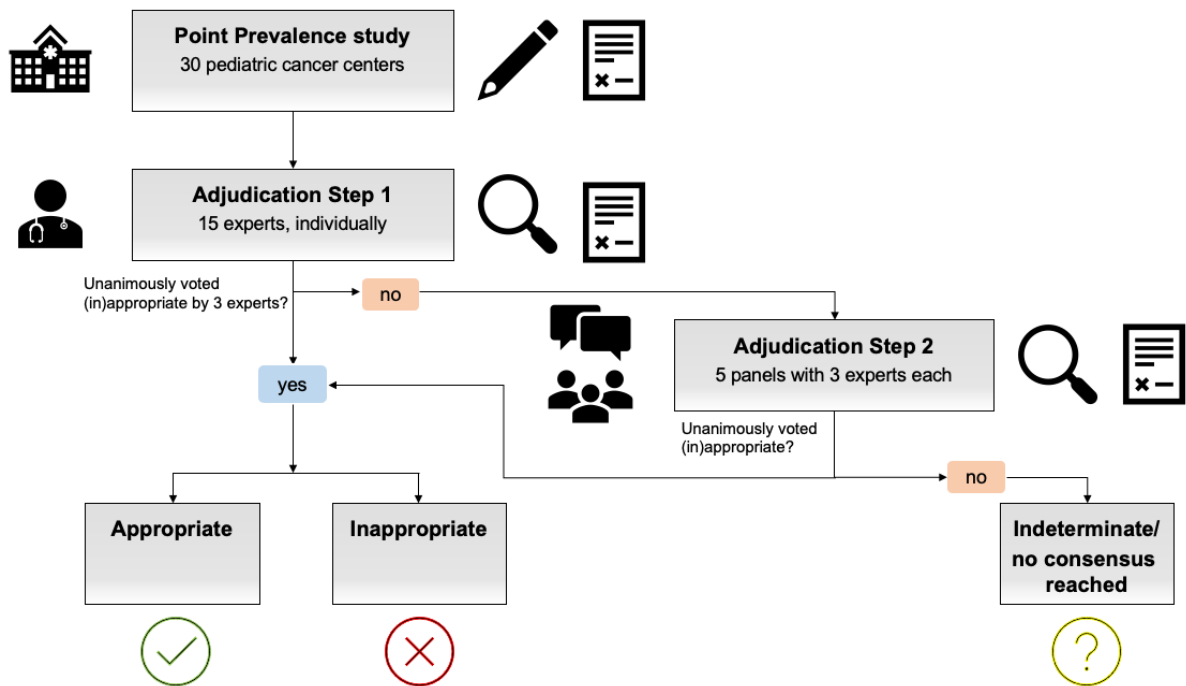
Point Prevalence study
30 pediatric cancer centers

Adjudication Step 1
15 experts, individually

Unanimously voted (in)appropriate by 3 experts?

no

Adjudication Step 2
5 panels with 3 experts each

yes

Unanimously voted (in)appropriate?

no

Appropriate

Inappropriate

Indeterminate/ no consensus reached

?